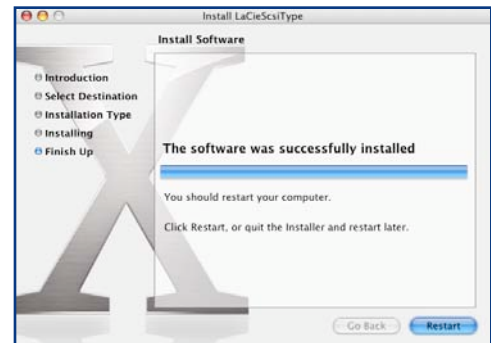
Install LaCieScsiType

Install Software

Introduction
Select Destination
Installation Type
Installing
Finish Up

The software was successfully installed

You should restart your computer.

Click Restart, or quit the Installer and restart later.

Go Back
Restart